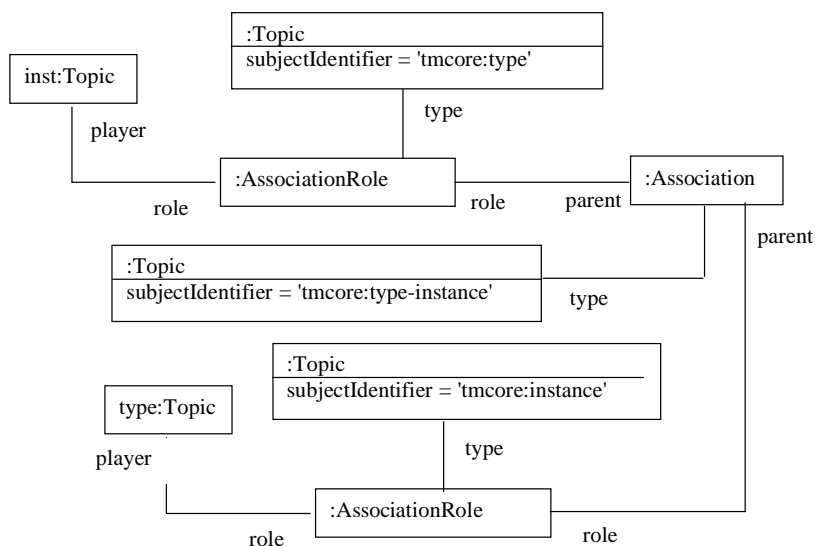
:Topic
subjectIdentifier = 'tmcore:type'

inst:Topic

type

player

:AssociationRole

role

role

parent

:Association

parent

:Topic
subjectIdentifier = 'tmcore:type-instance'

type

:Topic
subjectIdentifier = 'tmcore:instance'

type:Topic

type

player

:AssociationRole

role

role